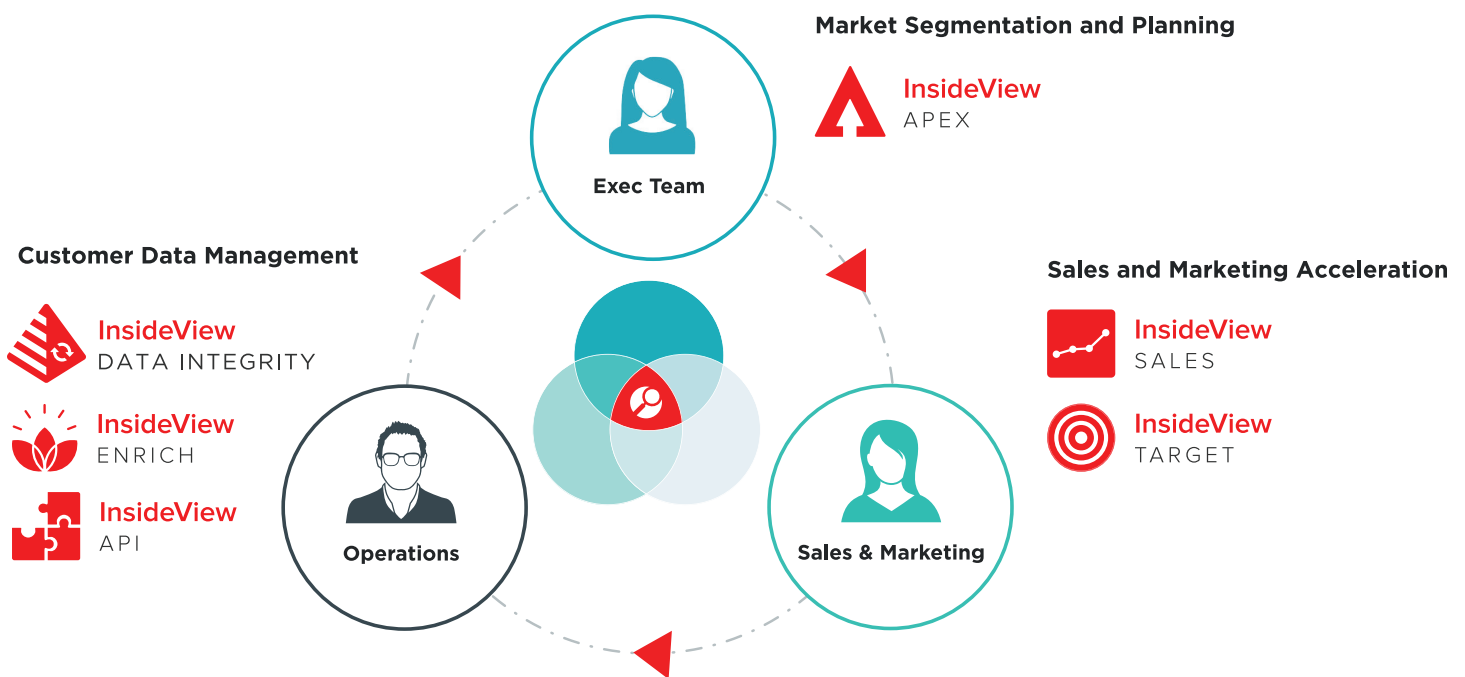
Market Segmentation and Planning

InsideView
APEX

Exec Team

Customer Data Management

InsideView
DATA INTEGRITY

InsideView
ENRICH

InsideView
API

Sales and Marketing Acceleration

InsideView
SALES

InsideView
TARGET

Operations

Sales & Marketing